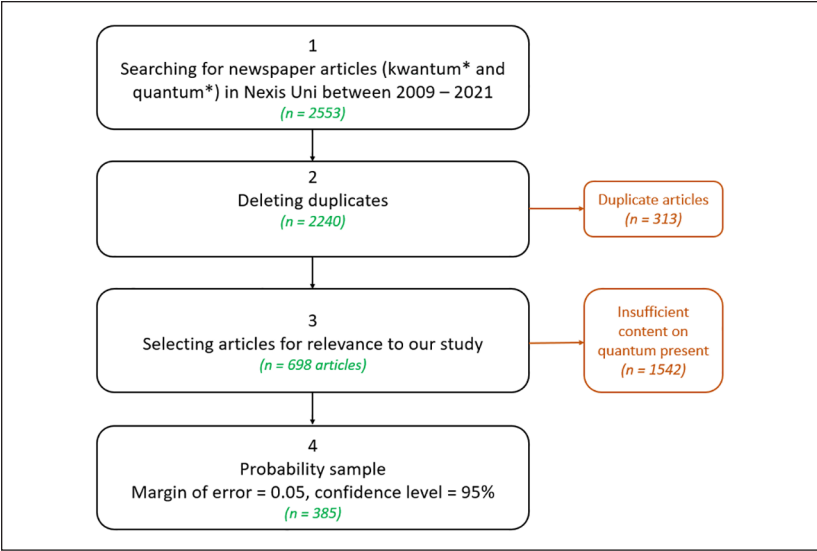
1
Searching for newspaper articles (kwantum* and quantum*) in Nexis Uni between 2009 – 2021
(n = 2553)

2
Deleting duplicates
(n = 2240)

Duplicate articles
(n = 313)

3
Selecting articles for relevance to our study
(n = 698 articles)

Insufficient content on quantum present
(n = 1542)

4
Probability sample
Margin of error = 0.05, confidence level = 95%
(n = 385)